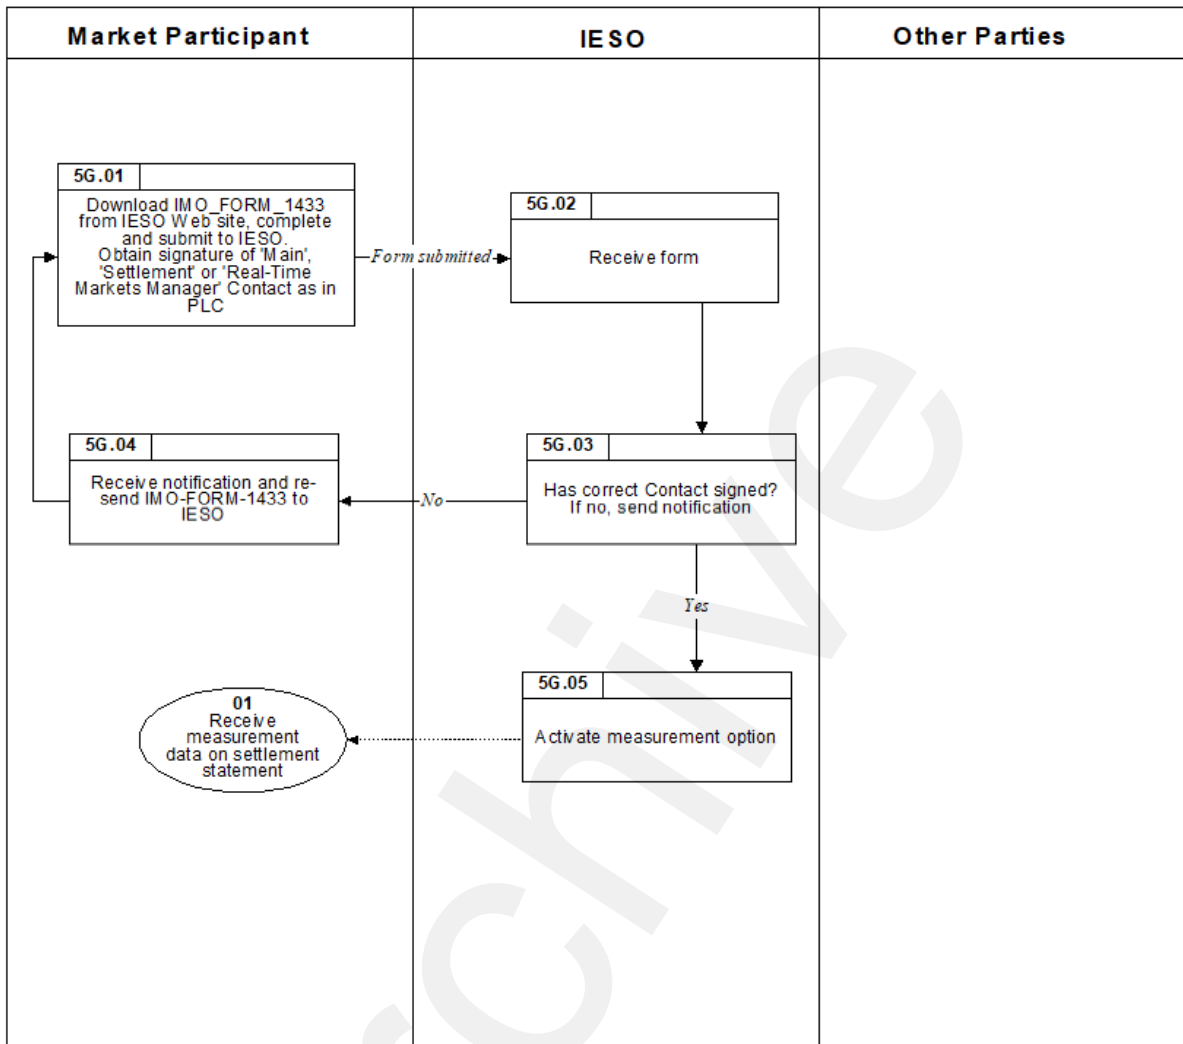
Market Participant

IESO

Other Parties

5G.01
Download IMO_FORM_1433 from IESO Web site, complete and submit to IESO. Obtain signature of 'Main', 'Settlement' or 'Real-Time Markets Manager' Contact as in PLC

Form submitted

5G.02
Receive form

5G.04
Receive notification and re-send IMO-FORM-1433 to IESO

No

5G.03
Has correct Contact signed? If no, send notification

Yes

5G.05
Activate measurement option

01
Receive measurement data on settlement statement

Archive